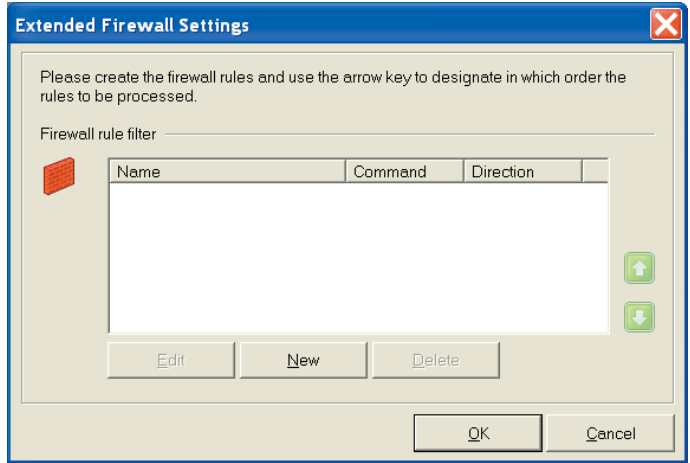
Extended Firewall Settings

Please create the firewall rules and use the arrow key to designate in which order the rules to be processed.

Firewall rule filter

| Name | Command | Direction |
|---|---|---|

Edit New Delete

OK Cancel